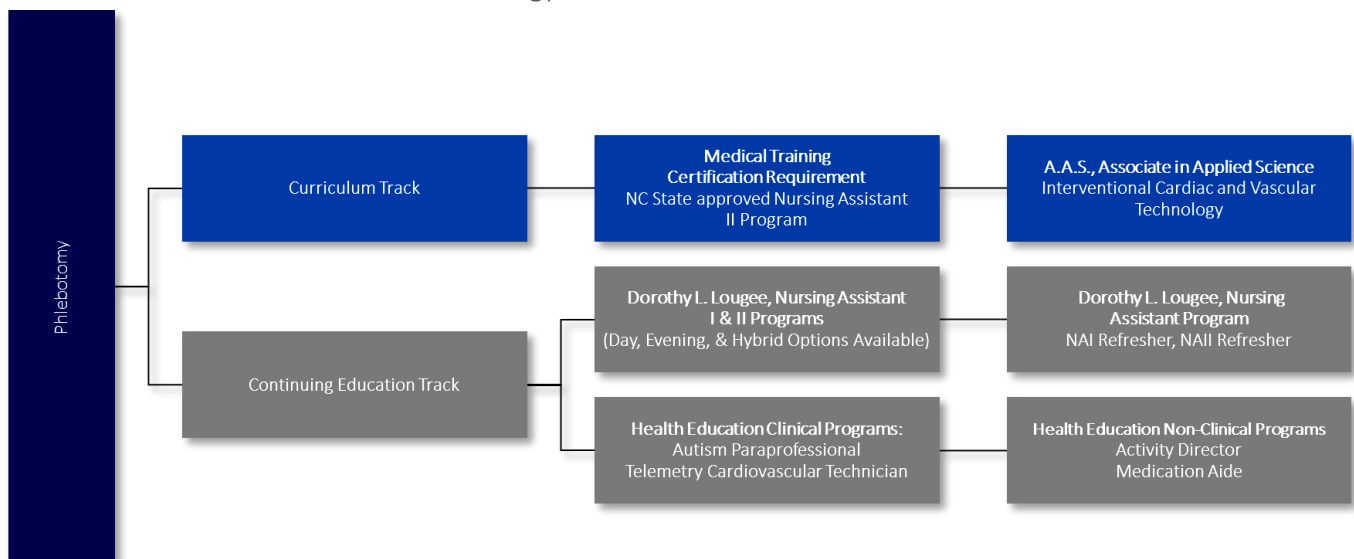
Phlebotomy

Curriculum Track

Medical Training Certification Requirement
NC State approved Nursing Assistant II Program

A.A.S., Associate in Applied Science
Interventional Cardiac and Vascular Technology

Continuing Education Track

Dorothy L. Lougee, Nursing Assistant I & II Programs
(Day, Evening, & Hybrid Options Available)

Dorothy L. Lougee, Nursing Assistant Program
NAI Refresher, NAII Refresher

Health Education Clinical Programs:
Autism Paraprofessional
Telemetry Cardiovascular Technician

Health Education Non-Clinical Programs
Activity Director
Medication Aide